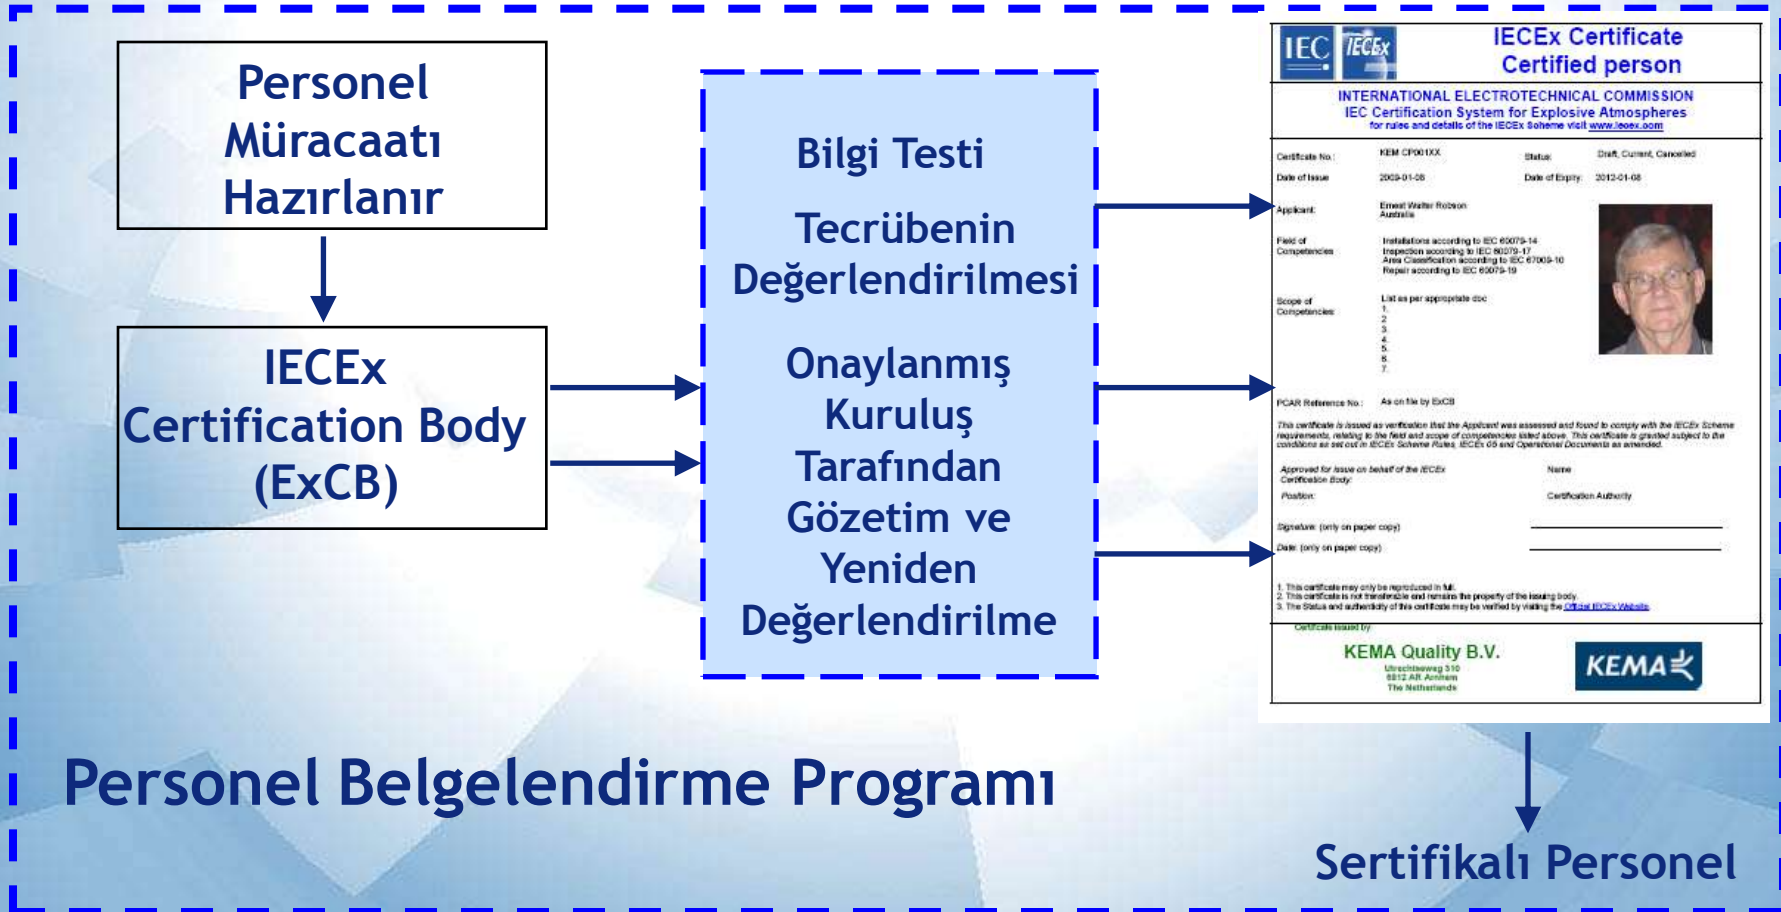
Personel Müracaatı Hazırlanır

IECEx Certification Body (ExCB)

Bilgi Testi

Tecrübenin Değerlendirilmesi

Onaylanmış Kuruluş Tarafından Gözetim ve Yeniden Değerlendirilme

IEC IECEx

IECEx Certificate
Certified person

INTERNATIONAL ELECTROTECHNICAL COMMISSION
IEC Certification System for Explosive Atmospheres
for rules and details of the IECEx Scheme visit www.iecex.com

Certificate No.: KEM CP001XX
Status: Draft, Current, Cancelled
Date of Issue: 2009-01-08
Date of Expiry: 2012-01-08
Applicant: Ernest Walter Robson Australia
Field of Competencies: Installations according to IEC 60079-14 Inspection according to IEC 60079-17 Area Classification according to IEC 67009-10 Repair according to IEC 60079-19
Scope of Competencies: List as per appropriate doc 1. 2. 3. 4. 5. 6. 7.
PCAR Reference No.: As on file by ExCB

This certificate is issued as verification that the Applicant was assessed and found to comply with the IECEx Scheme requirements, relating to the field and scope of competencies listed above. This certificate is granted subject to the conditions as set out in IECEx Scheme Rules, IECEx 05 and Operational Documents as amended.

Approved for issue on behalf of the IECEx Certification Body:
Name
Position: Certification Authority
Signature: (only on paper copy)
Date: (only on paper copy)

1. This certificate may only be reproduced in full.
2. This certificate is not transferable and remains the property of the issuing body.
3. The Status and authenticity of this certificate may be verified by visiting the Official IECEx Website.

Certificate issued by
KEMA Quality B.V.
Utrechtseweg 310
6812 AR Arnhem
The Netherlands
KEMA

Personel Belgelendirme Programı

Sertifikalı Personel